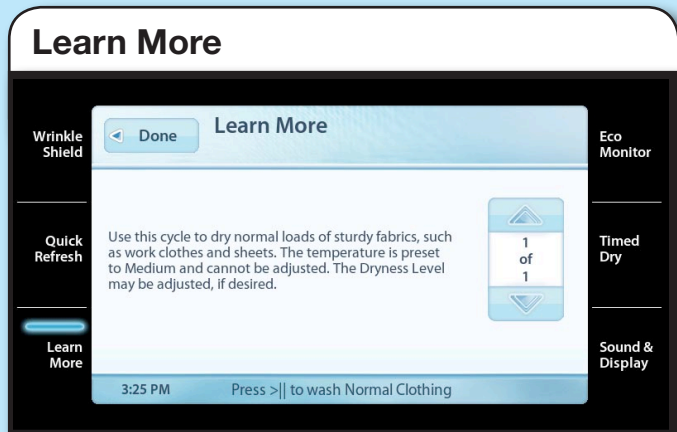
Learn More

Wrinkle Shield

Quick Refresh

Learn More

Done

Learn More

Use this cycle to dry normal loads of sturdy fabrics, such as work clothes and sheets. The temperature is preset to Medium and cannot be adjusted. The Dryness Level may be adjusted, if desired.

1
of
1

3:25 PM

Press >|| to wash Normal Clothing

Eco Monitor

Timed Dry

Sound & Display